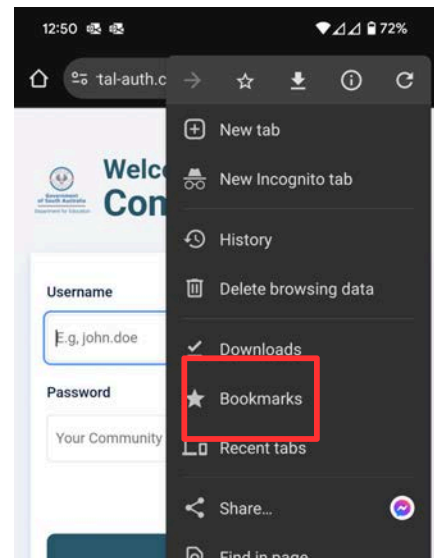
12:50

72%

tal-auth.c

Welc
Con

Government of South Australia
Department for Education

Username

E.g. john.doe

Password

Your Community

New tab

New Incognito tab

History

Delete browsing data

Downloads

Bookmarks

Recent tabs

Share...

Find in page